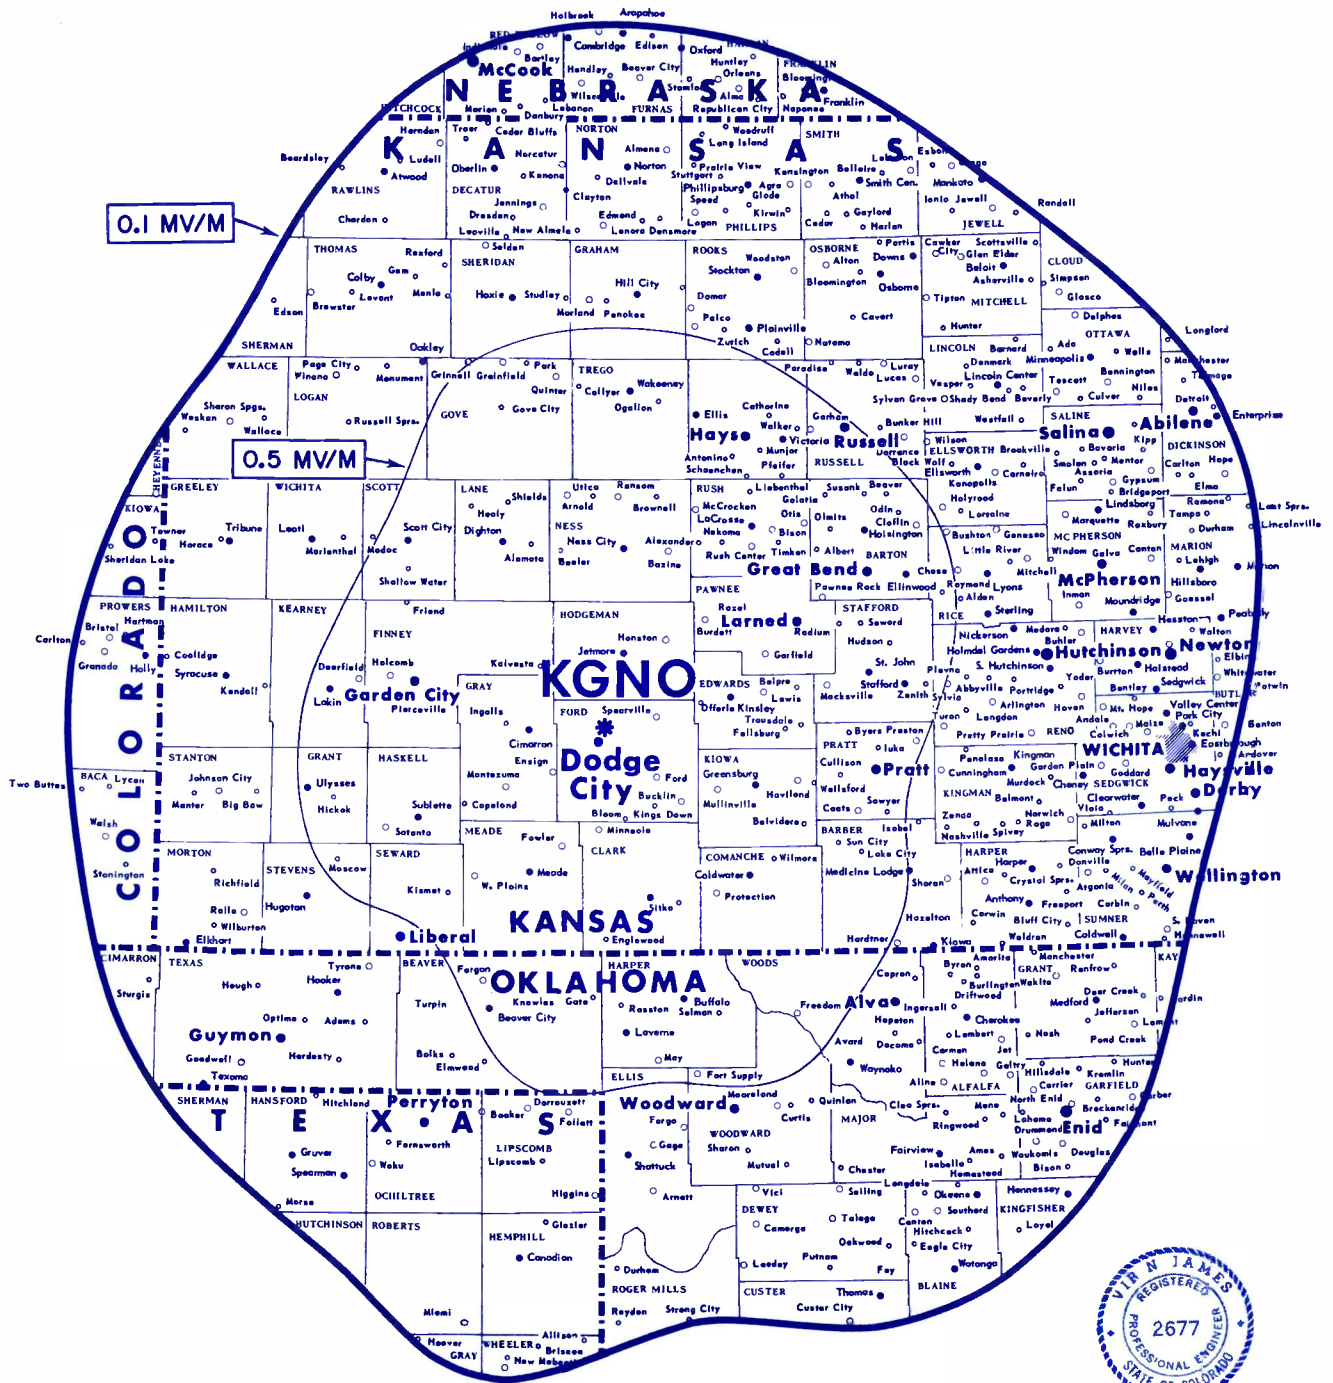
Holbrook Arapahoe
RED WILLOW
Indianola Bartley
McCook
Cambridge Edison
Oxford
HARLAN
Huntley
Orleans
FRANKLIN
Bloomington
Franklin
Hendley
Beaver City
Wilsonville
Stamford
Alma
NEBRASKA
HITCHCOCK
Marion
Danbury
Lebanon
FURNAS
Republican City
Naponee
KANSAS
Herndon
Traer
Cedar Bluffs
NORTON
Woodruff
Long Island
SMITH
Beardsley
Ludell
Atwood
Norcatur
Oberlin
Kanona
Almena
Norton
Prairie View
Stuttgart
Kensington
Bellaire
Lebanon
Esbon
Smith Cen.
Mankato
RAWLINS
DECATUR
Dellvale
Clayton
Phillipsburg
Agra
Glade
Athol
Jennings
Speed
Kirwin
Gaylord
Chardon
Dresden
Edmond
Logan
PHILLIPS
Cedar
Harlan
Ionia
Jewell
JEWELL
Randall
0.1 MV/M
Leoville
New Almelo
Lenora
Densmore
THOMAS
Rexford
Selden
SHERIDAN
GRAHAM
ROOKS
Woodston
OSBORNE
Portis
Downs
Cawker City
Scottsville
Glen Elder
Beloit
Asherville
CLOUD
Simpson
Glasco
Colby
Gem
Levant
Menlo
Brewster
Edson
Hoxie
Studley
Hill City
Stockton
Alton
Bloomington
Osborne
Tipton
MITCHELL
Morland
Penokee
Damar
Palco
Plainville
Zurich
Codell
Natoma
Covert
Hunter
Delphos
OTTAWA
SHERMAN
Oakley
LINCOLN
Barnard
Ada
Wells
Longford
Manchester
Talmage
Denmark
Minneapolis
Bennington
Lincoln Center
Tescott
Niles
Culver
Vesper
Sylvan Grove
Shady Bend
Beverly
Dettroit
WALLACE
Page City
Winona
Monument
Grinnell
Grainfield
Park
Quinter
TREGO
Collyer
Wakeeney
Paradise
Waldo
Luray
Lucas
LOGAN
Sharon Spgs.
Weskan
Russell Sprs.
Wallace
GOVE
Gove City
Ogallah
Ellis
Hays
Catharine
Walker
Victoria
Gorham
Russell
Bunker Hill
Westfall
SALINE
Salina
Abilene
Enterprise
Kipp
DICKINSON
Wilson
ELLSWORTH
Brookville
Bavaria
Smolan
Mentor
Assaria
Carlton
Hope
Elmo
0.5 MV/M
Antonino
Schoenchen
Munjor
Pfeifer
RUSSELL
Dorrance
Black Wolf
Ellsworth
Carneiro
Kanopolis
Falun
Gypsum
Bridgeport
Lindsborg
CHEYENNE
GREELEY
WICHITA
SCOTT
LANE
Shields
Utica
Ransom
RUSH
Liebenthal
Susank
Beaver
Holyrood
Lorraine
Ramona
Tampa
Lost Spgs.
Lincolnville
KIOWA
Towner
Horace
Tribune
Leoti
Scott City
Healy
Dighton
Arnold
Brownell
NESS
Ness City
Nekoma
McCracken
LaCrosse
Gelatia
Otis
Bison
Olmitz
Claflin
Odin
Hoisington
Bushton
Geneseo
Marquette
Roxbury
Durham
Sheridan Lake
Marienthal
Modoc
Alamota
Beeler
Alexander
Bazine
Rush Center
Timken
Albert
BARTON
Little River
McPHERSON
Windom
Galva
Canton
MARION
Lehigh
Shallow Water
Great Bend
Chase
Mitchell
McPherson
Hillsboro
Marion
PAWNEE
Pawnee Rock
Ellinwood
Raymond
Lyons
Alden
Inman
Moundridge
Goessel
PROWERS
Bristol
Hartman
HAMILTON
KEARNEY
Friend
HODGEMAN
Rozel
Larned
STAFFORD
RICE
Sterling
Hesston
Peabody
Carlton
Granada
Holly
Coolidge
Syracuse
Kendall
FINNEY
Deerfield
Holcomb
Garden City
Lakin
Pierceville
Jetmore
Hanston
Kalvesta
KGNO
Burdett
Radium
Garfield
Seward
Hudson
St. John
Stafford
Nickerson
Medora
HARVEY
Walton
Newton
Holmdal
Gardens
Buhler
Hutchinson
Halstead
Burrton
Elbing
Whitewater
Potwin
Sedgwick
Bentley
Yoder
S. Hutchinson
Plevna
Partridge
Abbyville
Zenith
Sylvia
Arlington
Haven
Valley Center
Mt. Hope
Park City
Andale
Maize
Colwich
Kechi
Eastborough
Andover
Benton
BUTLER
COLORADO
GRAY
Ingalls
FORD
Spearville
EDWARDS
Belpre
Lewis
Offerle
Kinsley
Trousdale
Fellsburg
Macksville
Turon
Langdon
Pretty Prairie
RENO
WICHITA
Haysville
Derby
Cimarron
Ensign
Montezuma
Dodge City
Ford
Bucklin
Bloom
Kings
Down
KIOWA
Greensburg
Mullinville
Haviland
PRATT
Cullison
Byers
Preston
Iuka
Pratt
Wellsford
Sawyer
Coats
Penalosa
Kingman
Cunningham
Garden Plain
Goddard
Murdock
Cheney
SEDGWICK
KINGMAN
Belmont
Clearwater
Viola
Peck
Zenda
Norwich
Rago
Nashville
Spivey
Milton
Mulvane
STANTON
Johnson City
Manter
Big Bow
GRANT
Ulysses
Hickok
HASKELL
Sublette
Satanta
Copeland
Two Buttes
BACA
Lycan
Walsh
Stonington
MEADE
Fowler
Minneola
CLARK
Belvidere
BARBER
Isabel
Sun City
Lake City
Medicine Lodge
HARPER
Harper
Attica
Crystal Sprs.
Conway Sprs.
Danville
Argonia
Belle Plaine
Mayfield
Milan
Perth
Wellington
MORTON
Richfield
Rolla
Wilburton
Elkhart
STEVENS
Moscow
Hugoton
SEWARD
Kismet
Meade
W. Plains
Liberal
KANSAS
Sitka
Englewood
COMANCHE
Wilmore
Coldwater
Protection
Sharon
Hazelton
Anthony
Freeport
Corbin
Corwin
Bluff City
SUMNER
Caldwell
S. Haven
Hunnewell
Hardtner
Kiowa
CIMARRON
TEXAS
Sturgis
Tyrone
Hooker
Hough
Optima
Adams
Guymon
Goodwell
Hardesty
Texhoma
BEAVER
Forgan
Turpin
Balko
Elmwood
OKLAHOMA
HARPER
Knowles
Gate
Beaver City
Rosston
Buffalo
Selman
Laverne
May
WOODS
Capron
Freedom
Alva
Byron
Amorita
GRANT
Manchester
Renfrow
Burlington
Wakita
Driftwood
Medford
Deer Creek
Jefferson
Lamont
Hopeton
Ingersoll
Cherokee
Lambert
Nash
Pond Creek
Avard
Dacoma
Jet
Carmen
Waynoka
Helena
Goltry
Hillsdale
Hunter
Aline
ALFALFA
Carrier
Kremlin
GARFIELD
ELLIS
Fort Supply
SHERMAN
HANSFORD
Hitchland
Perryton
Booker
Darrouzett
Follett
TEXAS
Gruver
Farnsworth
Waka
Spearman
LIPSCOMB
Lipscomb
Higgins
Woodward
Mooreland
Quinlan
Curtis
Fargo
Gage
Shattuck
WOODWARD
Sharon
Mutual
Arnett
MAJOR
Cleo Sprs.
Meno
Ringwood
North Enid
Lahoma
Drummond
Enid
Breckenridge
Garber
Fairmont
Fairview
Ames
Isabella
Waukomis
Douglas
Bison
Homestead
Chester
Longdale
Hennessey
Okeene
KINGFISHER
Southard
Loyal
Canton
Hitchcock
Eagle City
Watonga
Seiling
Taloga
Vici
DEWEY
Camargo
Oakwood
Putnam
Leedey
Fay
CUSTER
Thomas
Custer City
BLAINE
Morse
HUTCHINSON
ROBERTS
OCHILTREE
Glazier
HEMPHILL
Canadian
Durham
ROGER MILLS
Reydon
Strong City
Miami
Hoover
GRAY
WHEELER
Allison
Briscoe
New Mobeetie
KAY
Blackwell
Cordin
VIRGIL N JAMES
REGISTERED
PROFESSIONAL ENGINEER
2677
STATE OF COLORADO